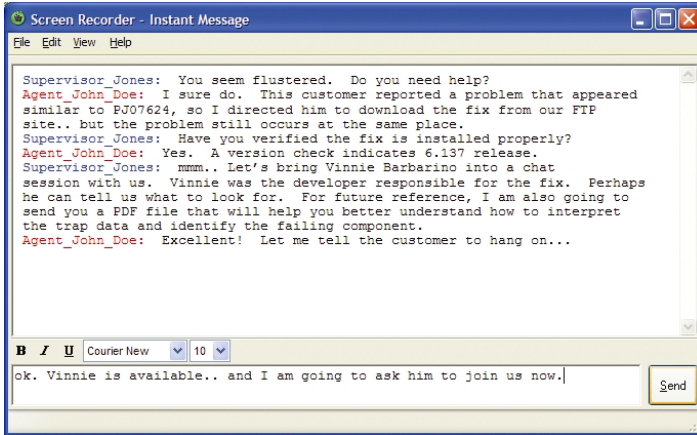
Screen Recorder - Instant Message

File Edit View Help

Supervisor_Jones: You seem flustered. Do you need help?
Agent_John_Doe: I sure do. This customer reported a problem that appeared similar to PJ07624, so I directed him to download the fix from our FTP site.. but the problem still occurs at the same place.
Supervisor_Jones: Have you verified the fix is installed properly?
Agent_John_Doe: Yes. A version check indicates 6.137 release.
Supervisor_Jones: mmm.. Let's bring Vinnie Barbarino into a chat session with us. Vinnie was the developer responsible for the fix. Perhaps he can tell us what to look for. For future reference, I am also going to send you a PDF file that will help you better understand how to interpret the trap data and identify the failing component.
Agent_John_Doe: Excellent! Let me tell the customer to hang on...

B I U Courier New 10

ok. Vinnie is available.. and I am going to ask him to join us now.

Send